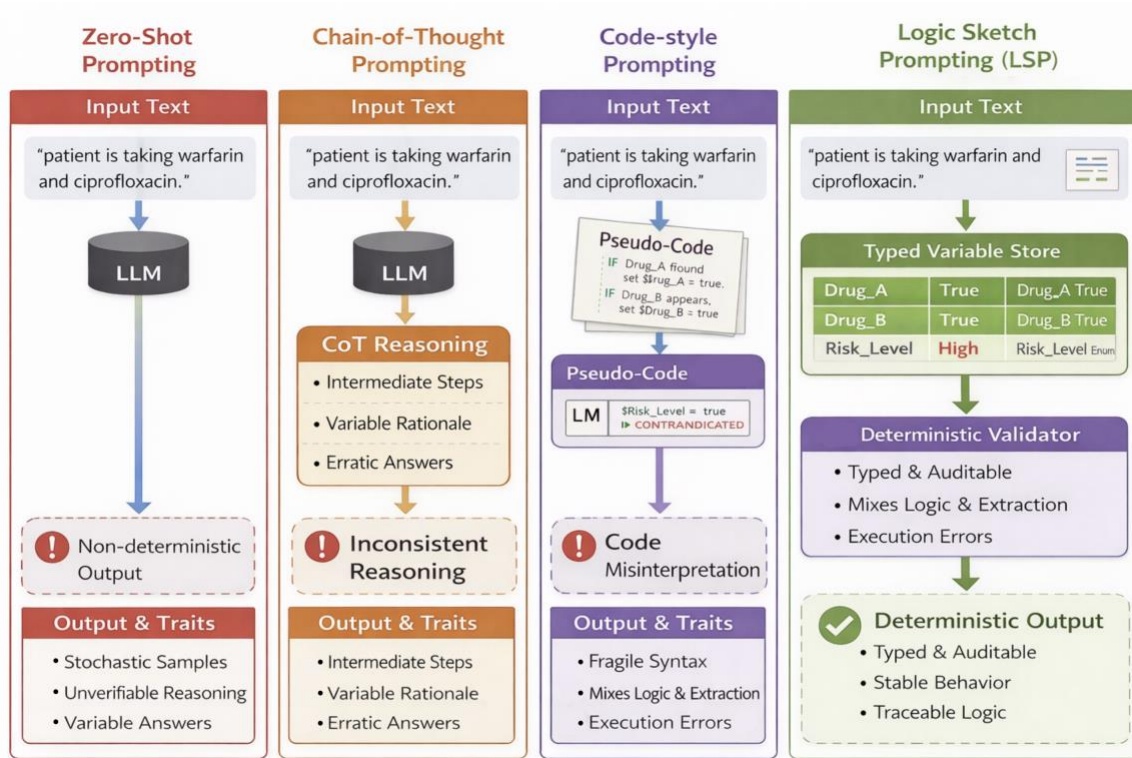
Zero-Shot Prompting

Input Text

"patient is taking warfarin and ciprofloxacin."

LLM

Non-deterministic Output

Output & Traits

• Stochastic Samples
• Unverifiable Reasoning
• Variable Answers

Chain-of-Thought Prompting

Input Text

"patient is taking warfarin and ciprofloxacin."

LLM

CoT Reasoning

• Intermediate Steps
• Variable Rationale
• Erratic Answers

Inconsistent Reasoning

Output & Traits

• Intermediate Steps
• Variable Rationale
• Erratic Answers

Code-style Prompting

Input Text

"patient is taking warfarin and ciprofloxacin."

Pseudo-Code

IF Drug_A fiound set $$rug_A = true.
IF Drug_B appears, set $Drug_B = true

Pseudo-Code

LM $Risk_Level = true
CONTRANDICATED

Code Misinterpretation

Output & Traits

• Fragile Syntax
• Mixes Logic & Extraction
• Execution Errors

Logic Sketch Prompting (LSP)

Input Text

"patient is taking warfarin and ciprofloxacin."

Typed Variable Store

| Drug_A | True | Drug_A True |
|---|---|---|
| Drug_B | True | Drug_B True |
| Risk_Level | High | Risk_Level Enum |

Deterministic Validator

• Typed & Auditable
• Mixes Logic & Extraction
• Execution Errors

Deterministic Output

• Typed & Auditable
• Stable Behavior
• Traceable Logic